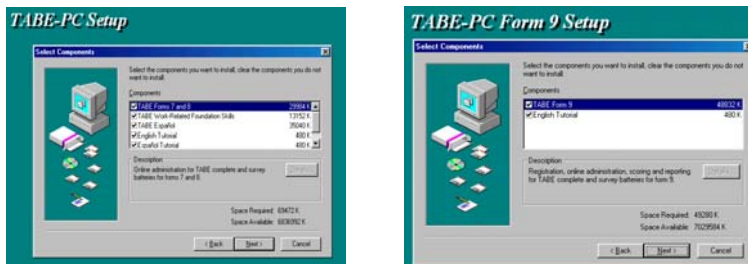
TABE-PC Setup

Select Components

Select the components you want to install, clear the components you do not want to install.

Components

TABE Forms 7 and 8 23994 K
TABE Work-Related Foundation Skills 13152 K
TABE Español 35040 K
English Tutorial 400 K
Español Tutorial 400 K

Description

Online administration for TABE complete and survey batteries for forms 7 and 8.

Details...

Space Required: 69472 K
Space Available: 6836992 K

< Back Next > Cancel

TABE-PC Form 9 Setup

Select Components

Select the components you want to install, clear the components you do not want to install.

Components

TABE Form 9 48832 K
English Tutorial 400 K

Description

Registration, online administration, scoring and reporting for TABE complete and survey batteries for form 9.

Details...

Space Required: 49280 K
Space Available: 7029584 K

< Back Next > Cancel